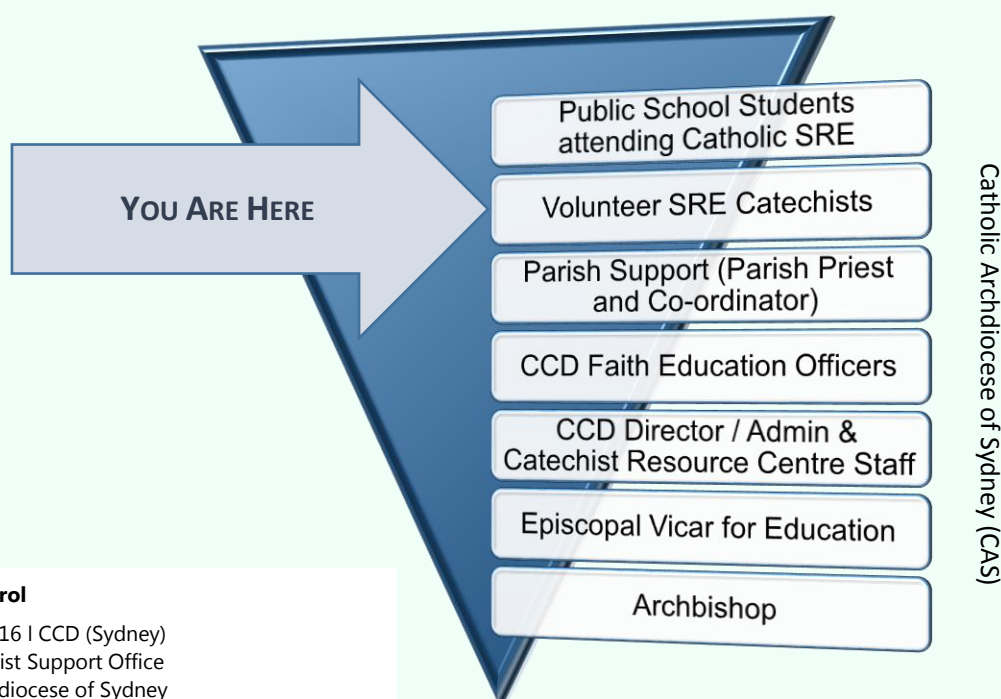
YOU ARE HERE

Public School Students attending Catholic SRE

Volunteer SRE Catechists

Parish Support (Parish Priest and Co-ordinator)

CCD Faith Education Officers

CCD Director / Admin & Catechist Resource Centre Staff

Episcopal Vicar for Education

Archbishop

Catholic Archdiocese of Sydney (CAS)

rol

16 l CCD (Sydney)
ist Support Office
diocese of Sydney